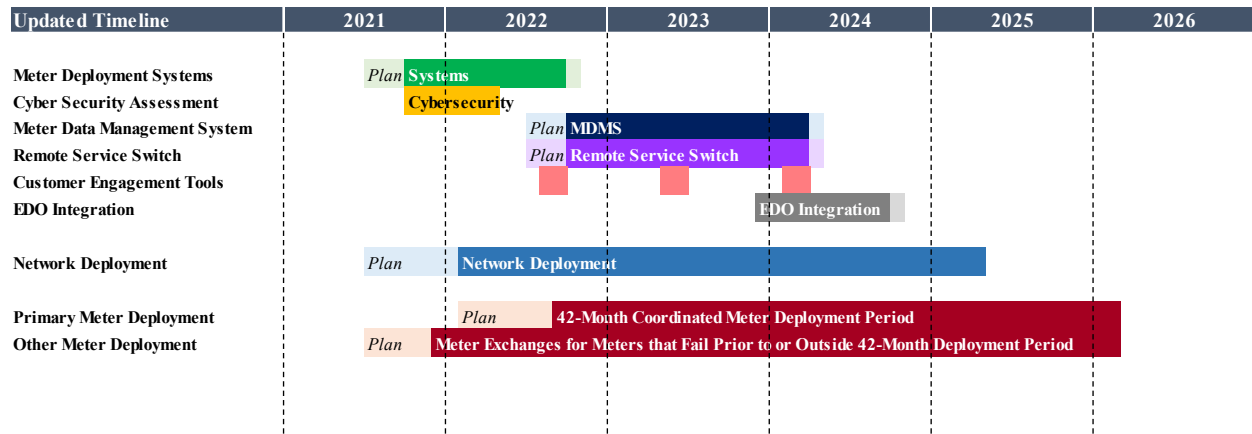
| Updated Timeline | 2021 | 2022 | 2023 | 2024 | 2025 | 2026 |
|---|---|---|---|---|---|---|

Meter Deployment Systems — Plan Systems
Cyber Security Assessment — Cybersecurity
Meter Data Management System — Plan MDMS
Remote Service Switch — Plan Remote Service Switch
Customer Engagement Tools
EDO Integration — EDO Integration

Network Deployment — Plan Network Deployment

Primary Meter Deployment — Plan 42-Month Coordinated Meter Deployment Period
Other Meter Deployment — Plan Meter Exchanges for Meters that Fail Prior to or Outside 42-Month Deployment Period